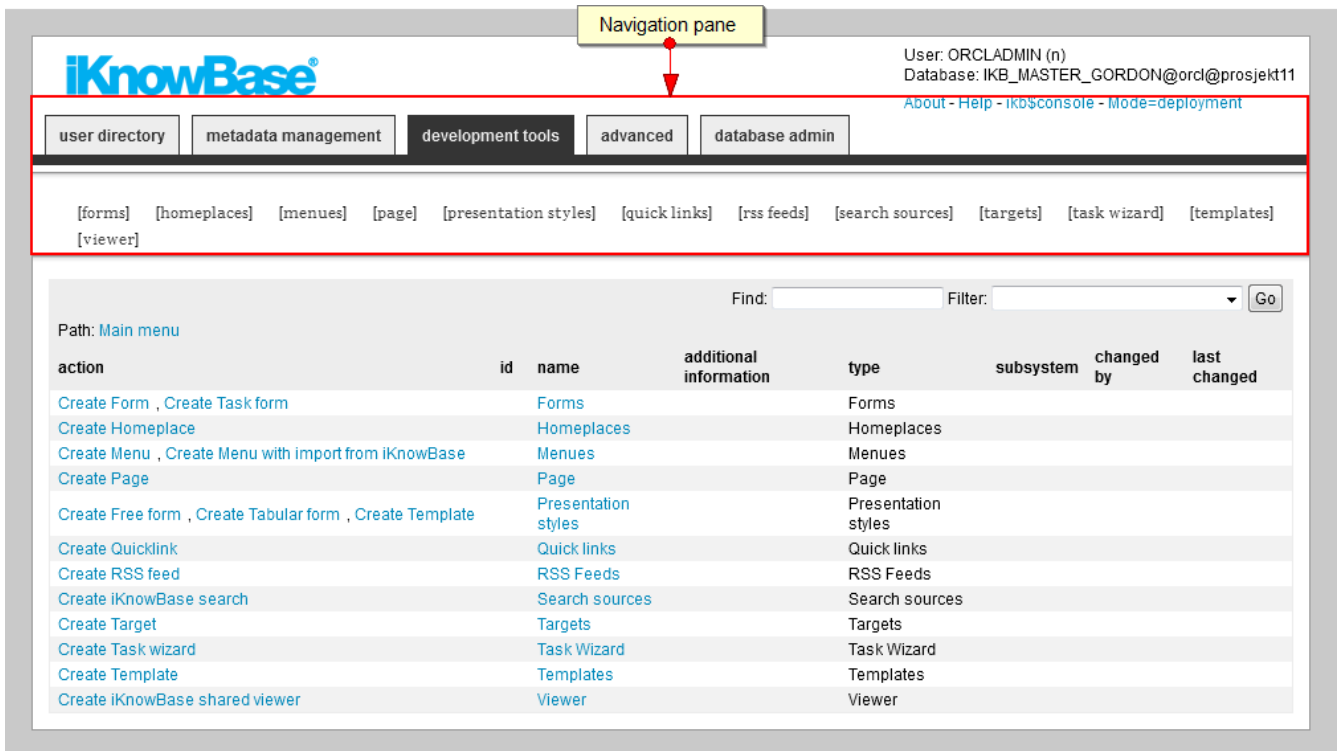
Navigation pane

iKnowBase®

User: ORCLADMIN (n)
Database: IKB_MASTER_GORDON@orcl@prosjekt11

About - Help - ikb$console - Mode=deployment

user directory | metadata management | development tools | advanced | database admin

[forms] [homeplaces] [menues] [page] [presentation styles] [quick links] [rss feeds] [search sources] [targets] [task wizard] [templates] [viewer]

Find: Filter: Go

Path: Main menu

| action | id | name | additional information | type | subsystem | changed by | last changed |
|---|---|---|---|---|---|---|---|
| Create Form , Create Task form | | Forms | | Forms | | | |
| Create Homeplace | | Homeplaces | | Homeplaces | | | |
| Create Menu , Create Menu with import from iKnowBase | | Menues | | Menues | | | |
| Create Page | | Page | | Page | | | |
| Create Free form , Create Tabular form , Create Template | | Presentation styles | | Presentation styles | | | |
| Create Quicklink | | Quick links | | Quick links | | | |
| Create RSS feed | | RSS Feeds | | RSS Feeds | | | |
| Create iKnowBase search | | Search sources | | Search sources | | | |
| Create Target | | Targets | | Targets | | | |
| Create Task wizard | | Task Wizard | | Task Wizard | | | |
| Create Template | | Templates | | Templates | | | |
| Create iKnowBase shared viewer | | Viewer | | Viewer | | | |